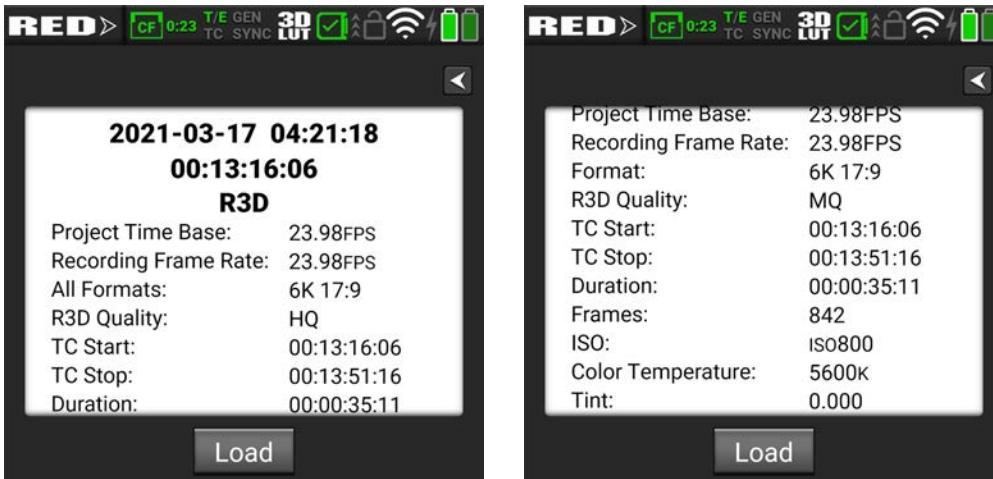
RED CF 0:23 T/E TC GEN SYNC 3D LUT

2021-03-17 04:21:18
00:13:16:06
R3D

| | |
|---|---|
| Project Time Base: | 23.98FPS |
| Recording Frame Rate: | 23.98FPS |
| All Formats: | 6K 17:9 |
| R3D Quality: | HQ |
| TC Start: | 00:13:16:06 |
| TC Stop: | 00:13:51:16 |
| Duration: | 00:00:35:11 |

Load

RED CF 0:23 T/E TC GEN SYNC 3D LUT

| | |
|---|---|
| Project Time Base: | 23.98FPS |
| Recording Frame Rate: | 23.98FPS |
| Format: | 6K 17:9 |
| R3D Quality: | MQ |
| TC Start: | 00:13:16:06 |
| TC Stop: | 00:13:51:16 |
| Duration: | 00:00:35:11 |
| Frames: | 842 |
| ISO: | ISO800 |
| Color Temperature: | 5600K |
| Tint: | 0.000 |

Load